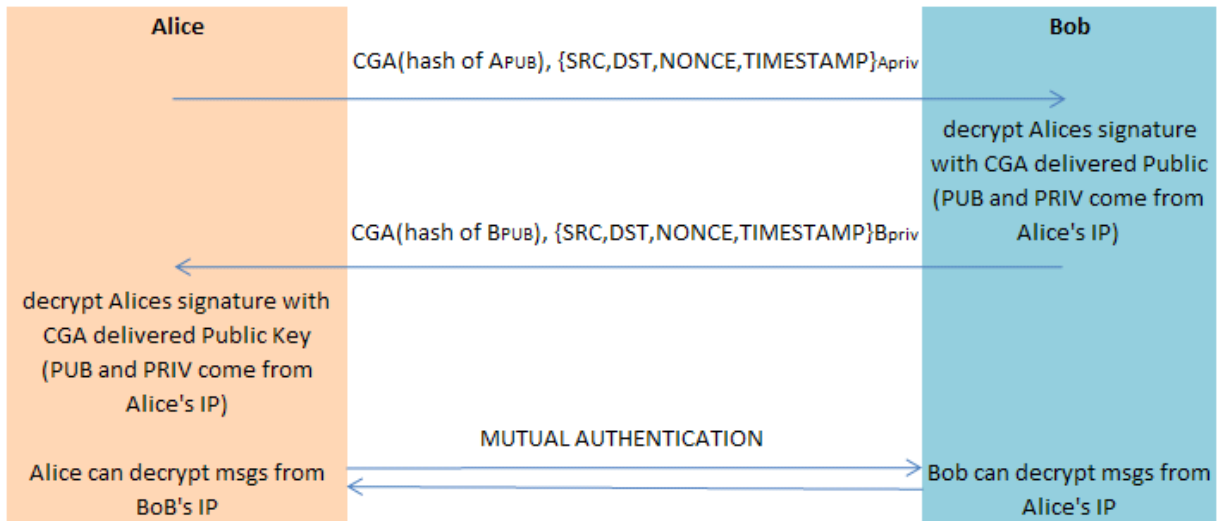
Alice

Bob

CGA(hash of A$_{PUB}$), {SRC,DST,NONCE,TIMESTAMP}$_{Apriv}$

decrypt Alices signature with CGA delivered Public (PUB and PRIV come from Alice's IP)

CGA(hash of B$_{PUB}$), {SRC,DST,NONCE,TIMESTAMP}$_{Bpriv}$

decrypt Alices signature with CGA delivered Public Key (PUB and PRIV come from Alice's IP)

MUTUAL AUTHENTICATION

Alice can decrypt msgs from BoB's IP

Bob can decrypt msgs from Alice's IP